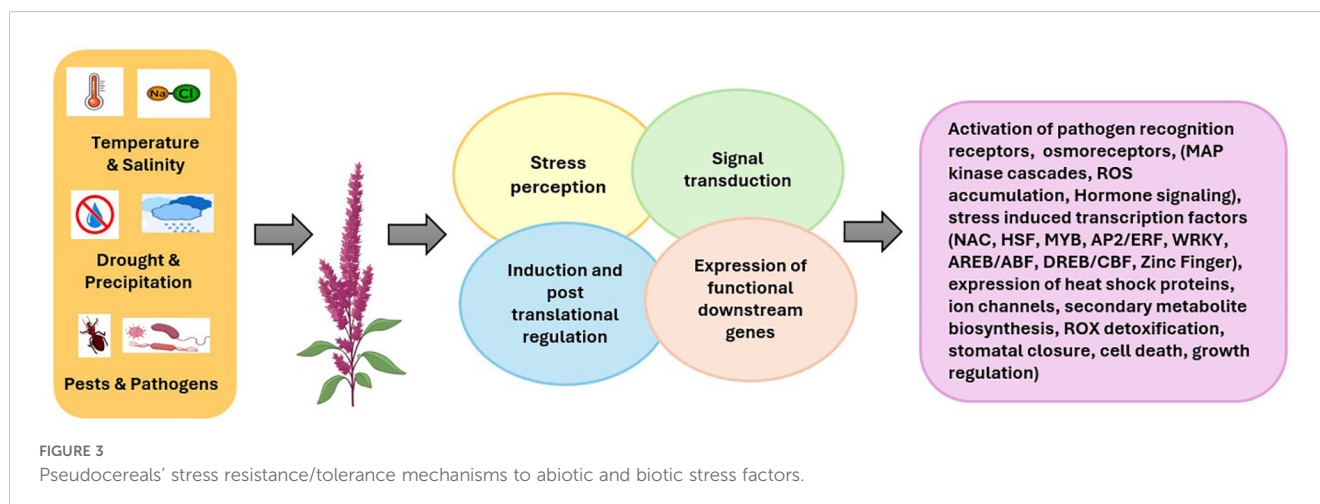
Na Cl

Temperature & Salinity

Drought & Precipitation

Pests & Pathogens

Stress perception

Signal transduction

Induction and post translational regulation

Expression of functional downstream genes

Activation of pathogen recognition receptors, osmoreceptors, (MAP kinase cascades, ROS accumulation, Hormone signaling), stress induced transcription factors (NAC, HSF, MYB, AP2/ERF, WRKY, AREB/ABF, DREB/CBF, Zinc Finger), expression of heat shock proteins, ion channels, secondary metabolite biosynthesis, ROX detoxification, stomatal closure, cell death, growth regulation)

FIGURE 3
Pseudocereals' stress resistance/tolerance mechanisms to abiotic and biotic stress factors.